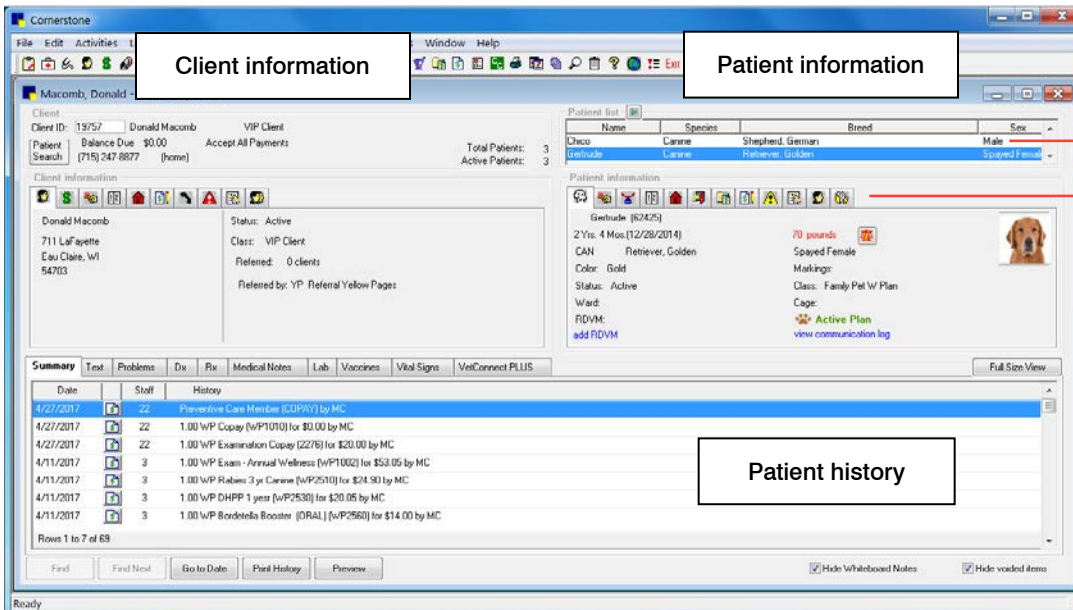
Cornerstone

File Edit Activities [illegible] Window Help

Exit

Client information

Patient information

Macomb, Donald - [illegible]

Client

Client ID: 19757 Donald Macomb VIP Client

Patient Search Balance Due $0.00 Accept All Payments

(715) 247-8877 (home)

Total Patients: 3

Active Patients: 3

Client information

Donald Macomb

711 LaFayette

Eau Claire, WI

54703

Status: Active

Class: VIP Client

Referred: 0 clients

Referred by: YP Referral Yellow Pages

Patient list

| Name | Species | Breed | Sex |
|---|---|---|---|
| Chico | Canine | Shepherd, German | Male |
| Gertrude | Canine | Retriever, Golden | Spayed Femal |

Patient information

Gertrude (62425)

2 Yrs. 4 Mos.(12/28/2014)

70 pounds

CAN Retriever, Golden

Spayed Female

Color: Gold

Markings:

Status: Active

Class: Family Pet W Plan

Ward:

Cage:

RDVM:

Active Plan

add RDVM

view communication log

Summary Text Problems Dx Rx Medical Notes Lab Vaccines Vital Signs VetConnect PLUS

Full Size View

| Date | | Staff | History |
|---|---|---|---|
| 4/27/2017 | | 22 | Preventive Care Member (COPAY) by MC |
| 4/27/2017 | | 22 | 1.00 WP Copay (WP1010) for $0.00 by MC |
| 4/27/2017 | | 22 | 1.00 WP Examination Copay (2276) for $20.00 by MC |
| 4/11/2017 | | 3 | 1.00 WP Exam - Annual Wellness (WP1002) for $53.05 by MC |
| 4/11/2017 | | 3 | 1.00 WP Rabies 3 yr Canine (WP2510) for $24.90 by MC |
| 4/11/2017 | | 3 | 1.00 WP DHPP 1 year (WP2530) for $20.05 by MC |
| 4/11/2017 | | 3 | 1.00 WP Bordetella Booster (ORAL) (WP2560) for $14.00 by MC |

Patient history

Rows 1 to 7 of 69

Find Find Next Go to Date Print History Preview

Hide Whiteboard Notes

Hide voided items

Ready